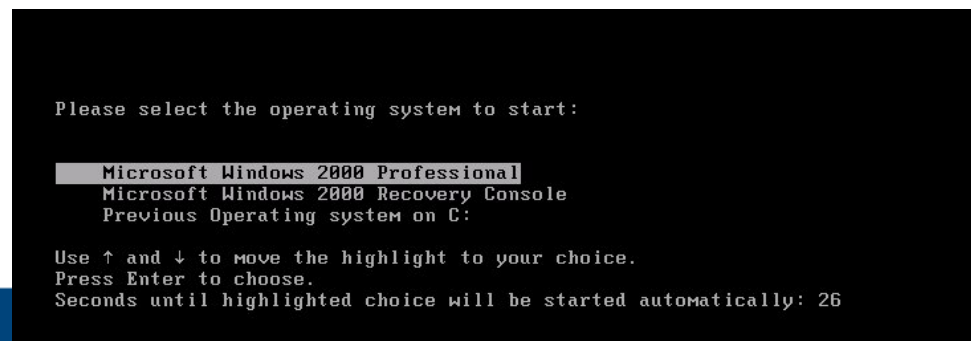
Please select the operating system to start:

Microsoft Windows 2000 Professional
Microsoft Windows 2000 Recovery Console
Previous Operating system on C:

Use ↑ and ↓ to move the highlight to your choice.
Press Enter to choose.
Seconds until highlighted choice will be started automatically: 26